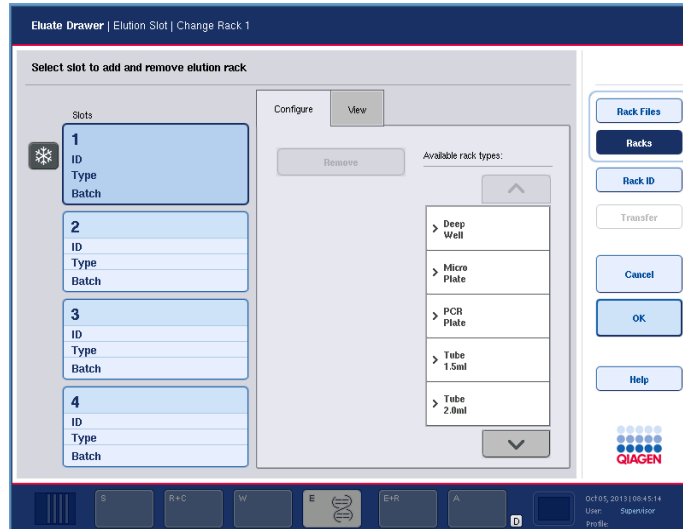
Eluate Drawer | Elution Slot | Change Rack 1

Select slot to add and remove elution rack

Slots

1
ID
Type
Batch

2
ID
Type
Batch

3
ID
Type
Batch

4
ID
Type
Batch

Configure

View

Remove

Available rack types:

Deep Well

Micro Plate

PCR Plate

Tube 1.5ml

Tube 2.0ml

Rack Files

Racks

Rack ID

Transfer

Cancel

OK

Help

QIAGEN

S

R+C

W

E

E+R

A

D

Oct 05, 2013 | 08:45:14
User: Supervisor
Profile: